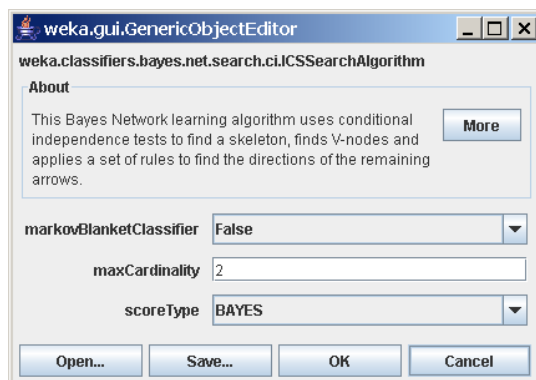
weka.gui.GenericObjectEditor

weka.classifiers.bayes.net.search.ci.ICSSearchAlgorithm

About

This Bayes Network learning algorithm uses conditional independence tests to find a skeleton, finds V-nodes and applies a set of rules to find the directions of the remaining arrows.

More

markovBlanketClassifier False

maxCardinality 2

scoreType BAYES

Open... Save... OK Cancel